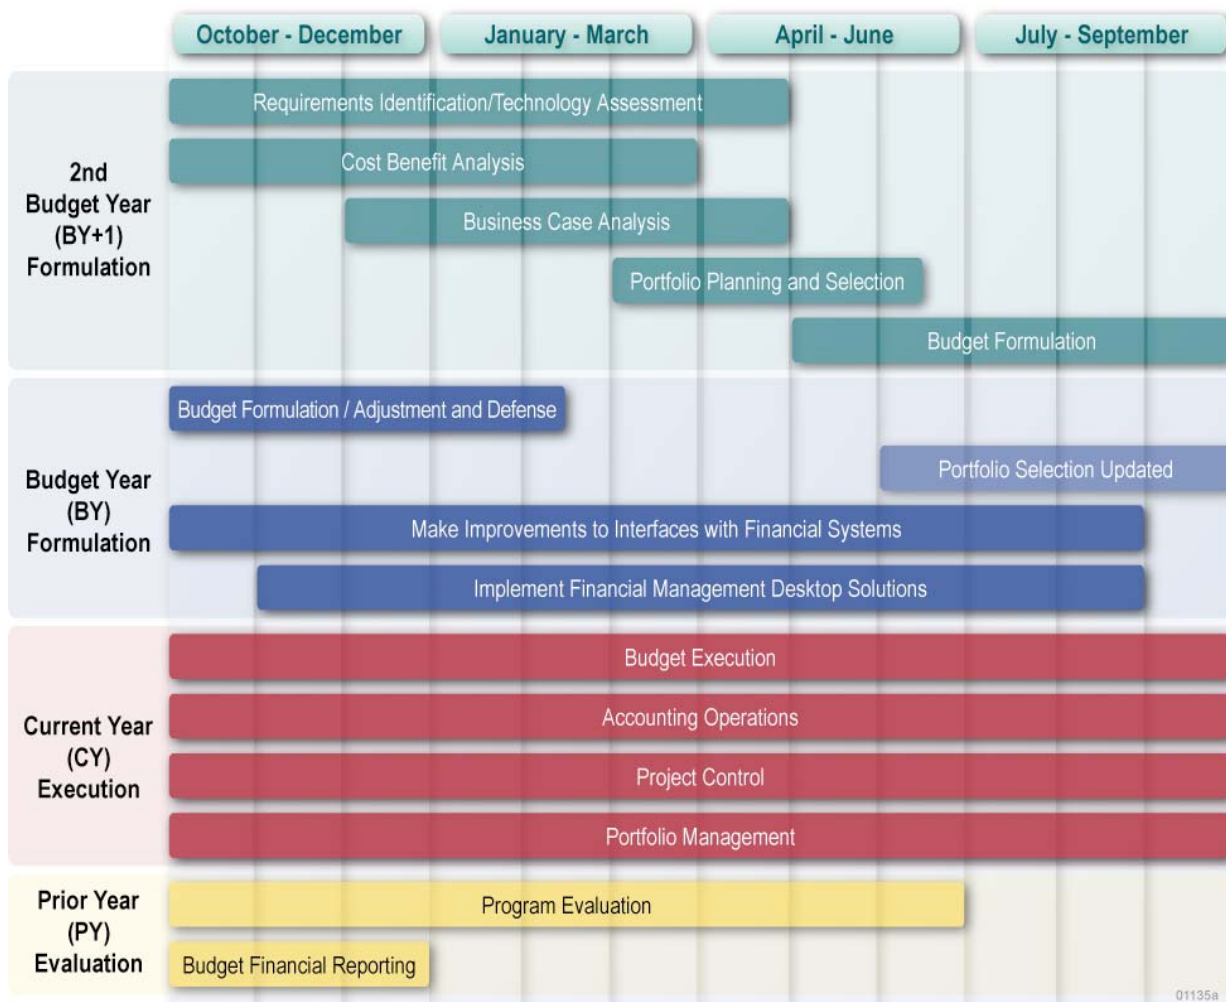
October - December | January - March | April - June | July - September

2nd Budget Year (BY+1) Formulation

Requirements Identification/Technology Assessment

Cost Benefit Analysis

Business Case Analysis

Portfolio Planning and Selection

Budget Formulation

Budget Year (BY) Formulation

Budget Formulation / Adjustment and Defense

Portfolio Selection Updated

Make Improvements to Interfaces with Financial Systems

Implement Financial Management Desktop Solutions

Current Year (CY) Execution

Budget Execution

Accounting Operations

Project Control

Portfolio Management

Prior Year (PY) Evaluation

Program Evaluation

Budget Financial Reporting

01135a